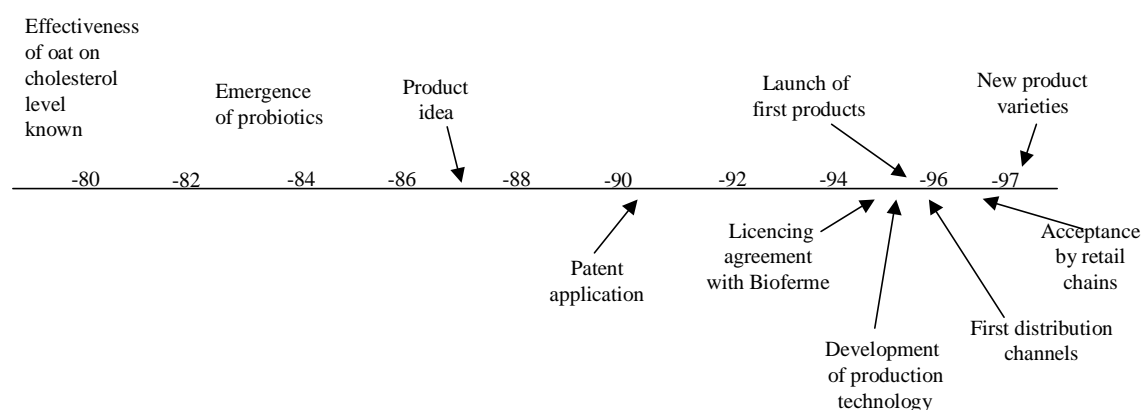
Effectiveness of oat on cholesterol level known

Emergence of probiotics

Product idea

Launch of first products

New product varieties

-80 -82 -84 -86 -88 -90 -92 -94 -96 -97

Patent application

Licencing agreement with Bioferme

Development of production technology

First distribution channels

Acceptance by retail chains